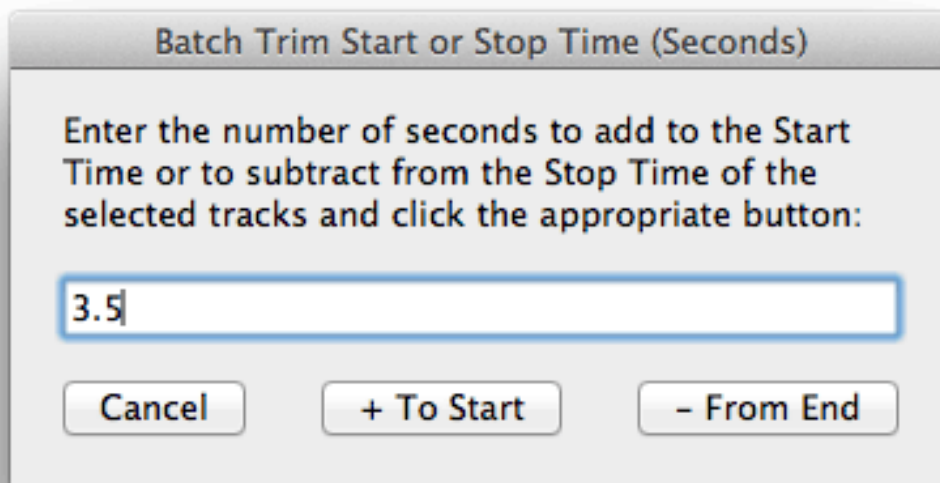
Batch Trim Start or Stop Time (Seconds)

Enter the number of seconds to add to the Start Time or to subtract from the Stop Time of the selected tracks and click the appropriate button:

3.5

Cancel

+ To Start

- From End